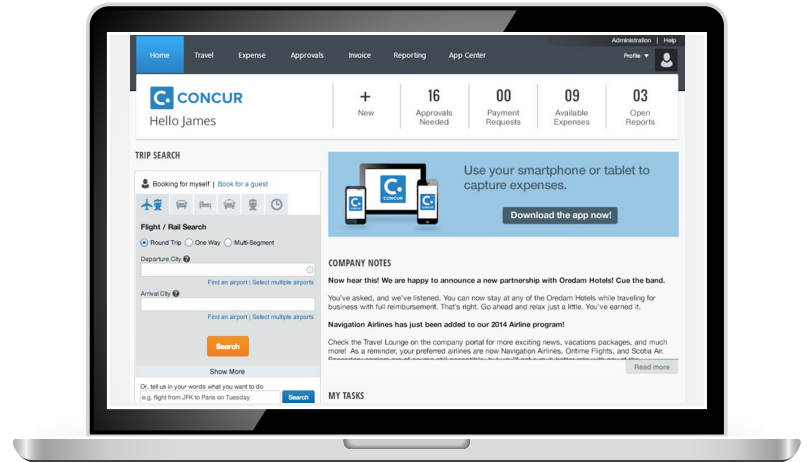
Administration | Help

Home Travel Expense Approvals Invoice Reporting App Center

Profile ▼

CONCUR

Hello James

+
New

16
Approvals Needed

00
Payment Requests

09
Available Expenses

03
Open Reports

TRIP SEARCH

Booking for myself | Book for a guest

Flight / Rail Search

Round Trip One Way Multi-Segment

Departure City

Find an airport | Select multiple airports

Arrival City

Find an airport | Select multiple airports

Search

Show More

Or, tell us in your words what you want to do

e.g. flight from JFK to Paris on Tuesday

Search

Use your smartphone or tablet to capture expenses.

Download the app now!

COMPANY NOTES

Now hear this! We are happy to announce a new partnership with Oredam Hotels! Cue the band.

You've asked, and we've listened. You can now stay at any of the Oredam Hotels while traveling for business with full reimbursement. That's right. Go ahead and relax just a little. You've earned it.

Navigation Airlines has just been added to our 2014 Airline program!

Check the Travel Lounge on the company portal for more exciting news, vacations packages, and much more! As a reminder, your preferred airlines are now Navigation Airlines, Ontime Flights, and Scotia Air. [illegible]

Read more

MY TASKS